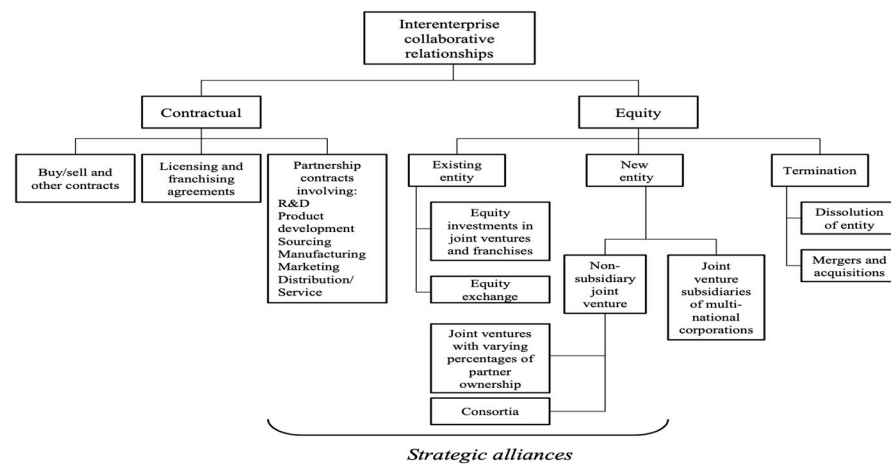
Interenterprise collaborative relationships

Contractual

Equity

Buy/sell and other contracts

Licensing and franchising agreements

Partnership contracts involving:
R&D
Product development
Sourcing
Manufacturing
Marketing
Distribution/ Service

Existing entity

Equity investments in joint ventures and franchises

Equity exchange

New entity

Non-subsidiary joint venture

Joint venture subsidiaries of multinational corporations

Joint ventures with varying percentages of partner ownership

Consortia

Termination

Dissolution of entity

Mergers and acquisitions

Strategic alliances